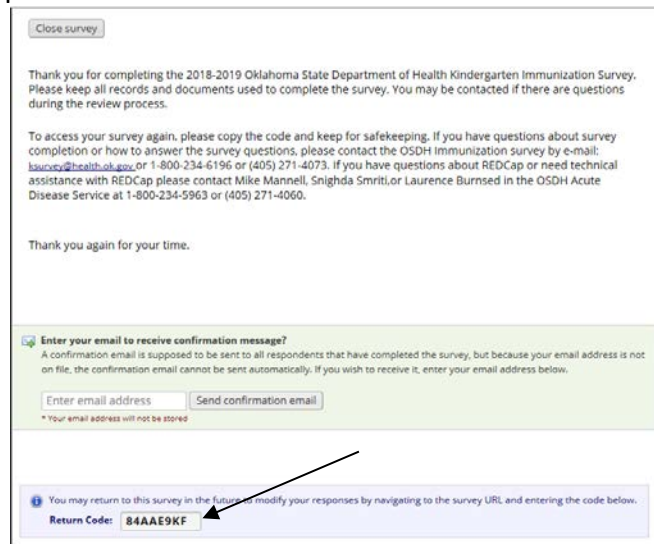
Close survey

Thank you for completing the 2018-2019 Oklahoma State Department of Health Kindergarten Immunization Survey. Please keep all records and documents used to complete the survey. You may be contacted if there are questions during the review process.

To access your survey again, please copy the code and keep for safekeeping. If you have questions about survey completion or how to answer the survey questions, please contact the OSDH Immunization survey by e-mail: ksurvey@health.ok.gov or 1-800-234-6196 or (405) 271-4073. If you have questions about REDCap or need technical assistance with REDCap please contact Mike Mannell, Snighda Smriti,or Laurence Burnsed in the OSDH Acute Disease Service at 1-800-234-5963 or (405) 271-4060.

Thank you again for your time.

Enter your email to receive confirmation message?
A confirmation email is supposed to be sent to all respondents that have completed the survey, but because your email address is not on file, the confirmation email cannot be sent automatically. If you wish to receive it, enter your email address below.

Enter email address
Send confirmation email
* Your email address will not be stored

You may return to this survey in the future to modify your responses by navigating to the survey URL and entering the code below.
Return Code: 84AAE9KF